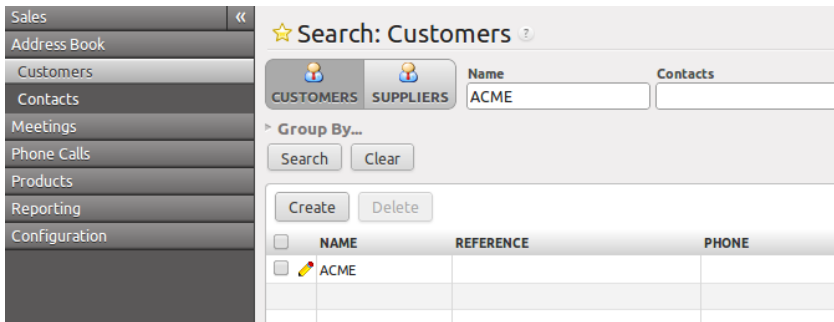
Sales
«
Address Book
Customers
Contacts
Meetings
Phone Calls
Products
Reporting
Configuration

Search: Customers ?

CUSTOMERS SUPPLIERS

Name
ACME

Contacts

Group By...

Search Clear

Create Delete

| | NAME | REFERENCE | PHONE |
|---|---|---|---|
| | ACME | | |
| | | | |